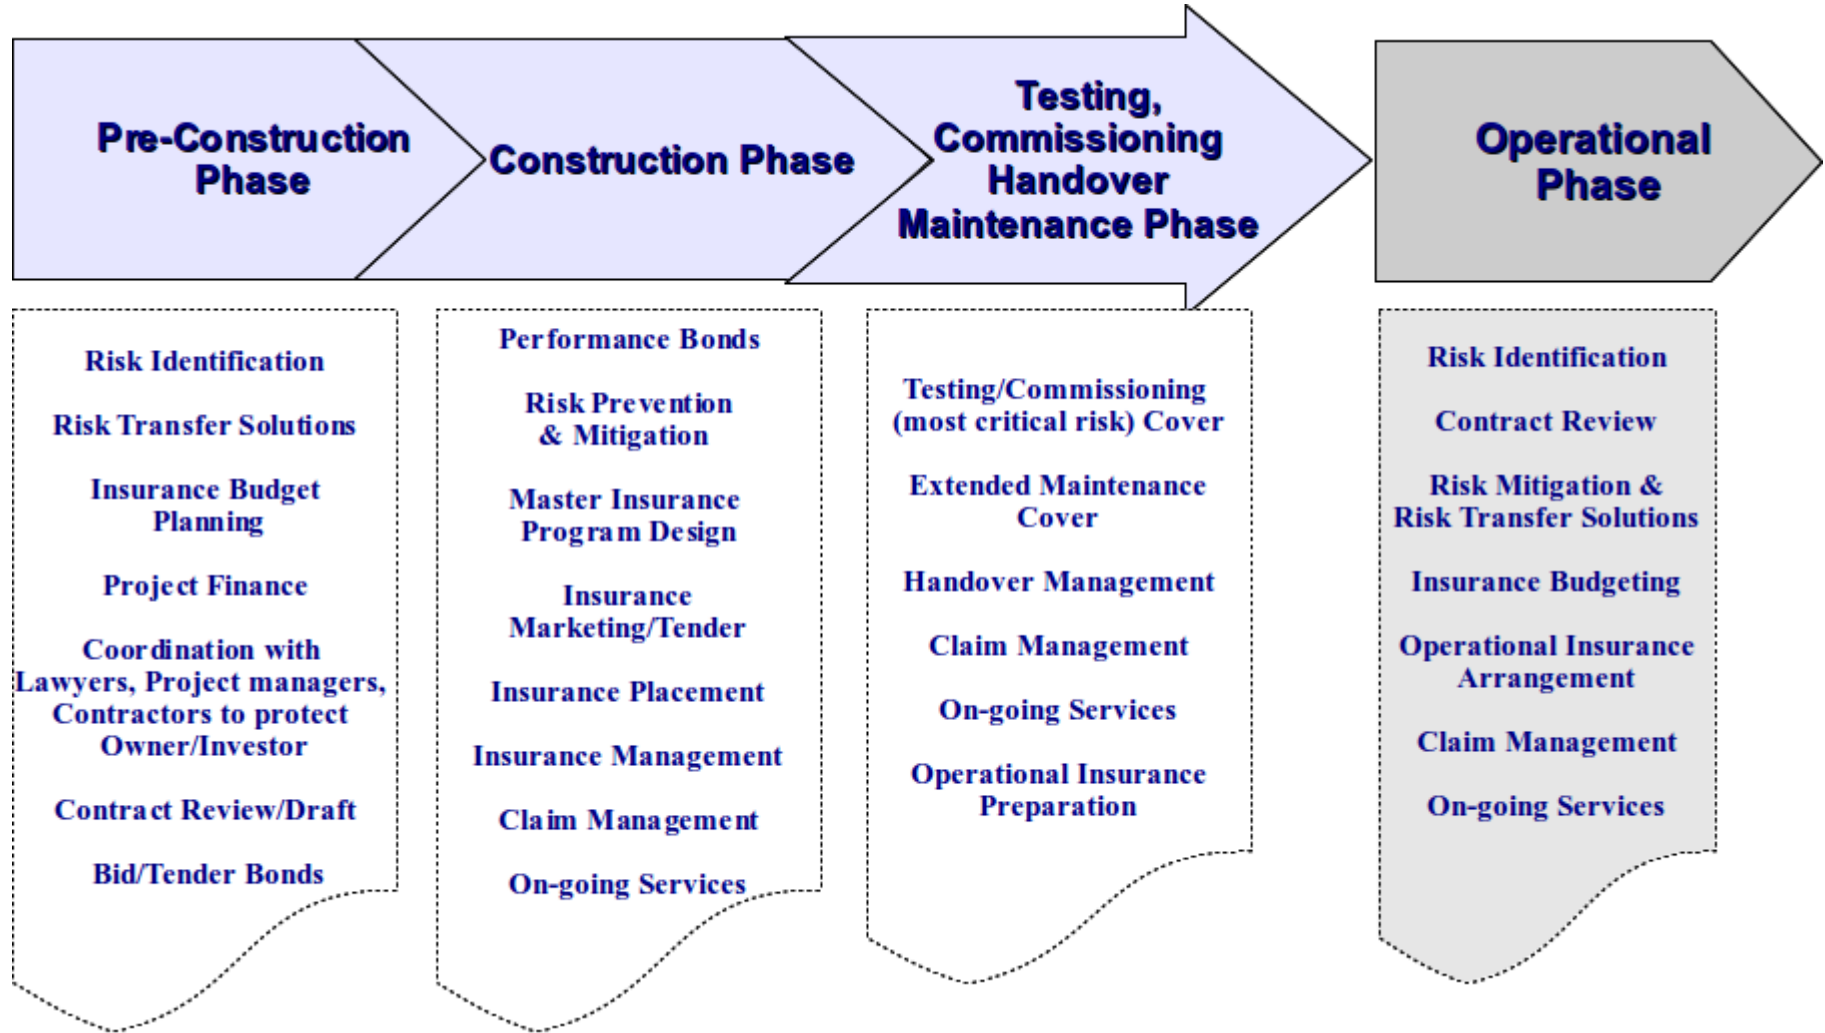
Pre-Construction Phase

Construction Phase

Testing, Commissioning Handover Maintenance Phase

Operational Phase

Risk Identification

Risk Transfer Solutions

Insurance Budget Planning

Project Finance

Coordination with Lawyers, Project managers, Contractors to protect Owner/Investor

Contract Review/Draft

Bid/Tender Bonds

Performance Bonds

Risk Prevention & Mitigation

Master Insurance Program Design

Insurance Marketing/Tender

Insurance Placement

Insurance Management

Claim Management

On-going Services

Testing/Commissioning (most critical risk) Cover

Extended Maintenance Cover

Handover Management

Claim Management

On-going Services

Operational Insurance Preparation

Risk Identification

Contract Review

Risk Mitigation & Risk Transfer Solutions

Insurance Budgeting

Operational Insurance Arrangement

Claim Management

On-going Services